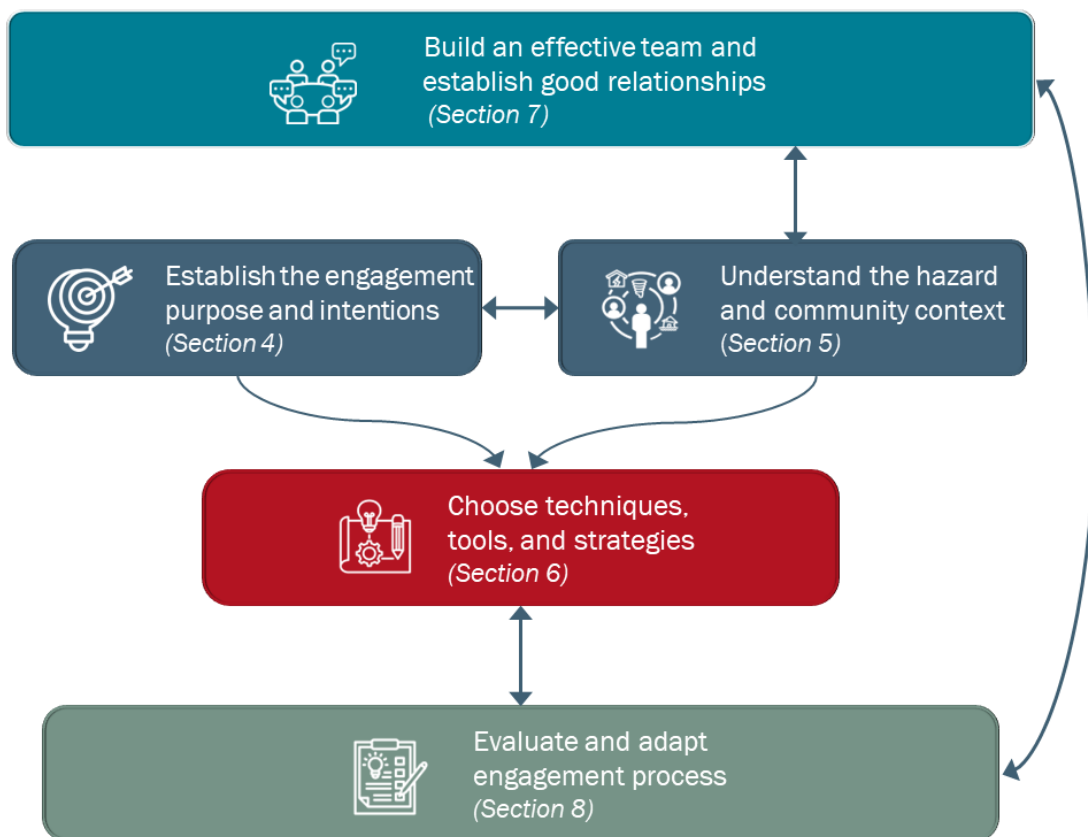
Build an effective team and establish good relationships
(Section 7)

Establish the engagement purpose and intentions
(Section 4)

Understand the hazard and community context
(Section 5)

Choose techniques, tools, and strategies
(Section 6)

Evaluate and adapt engagement process
(Section 8)